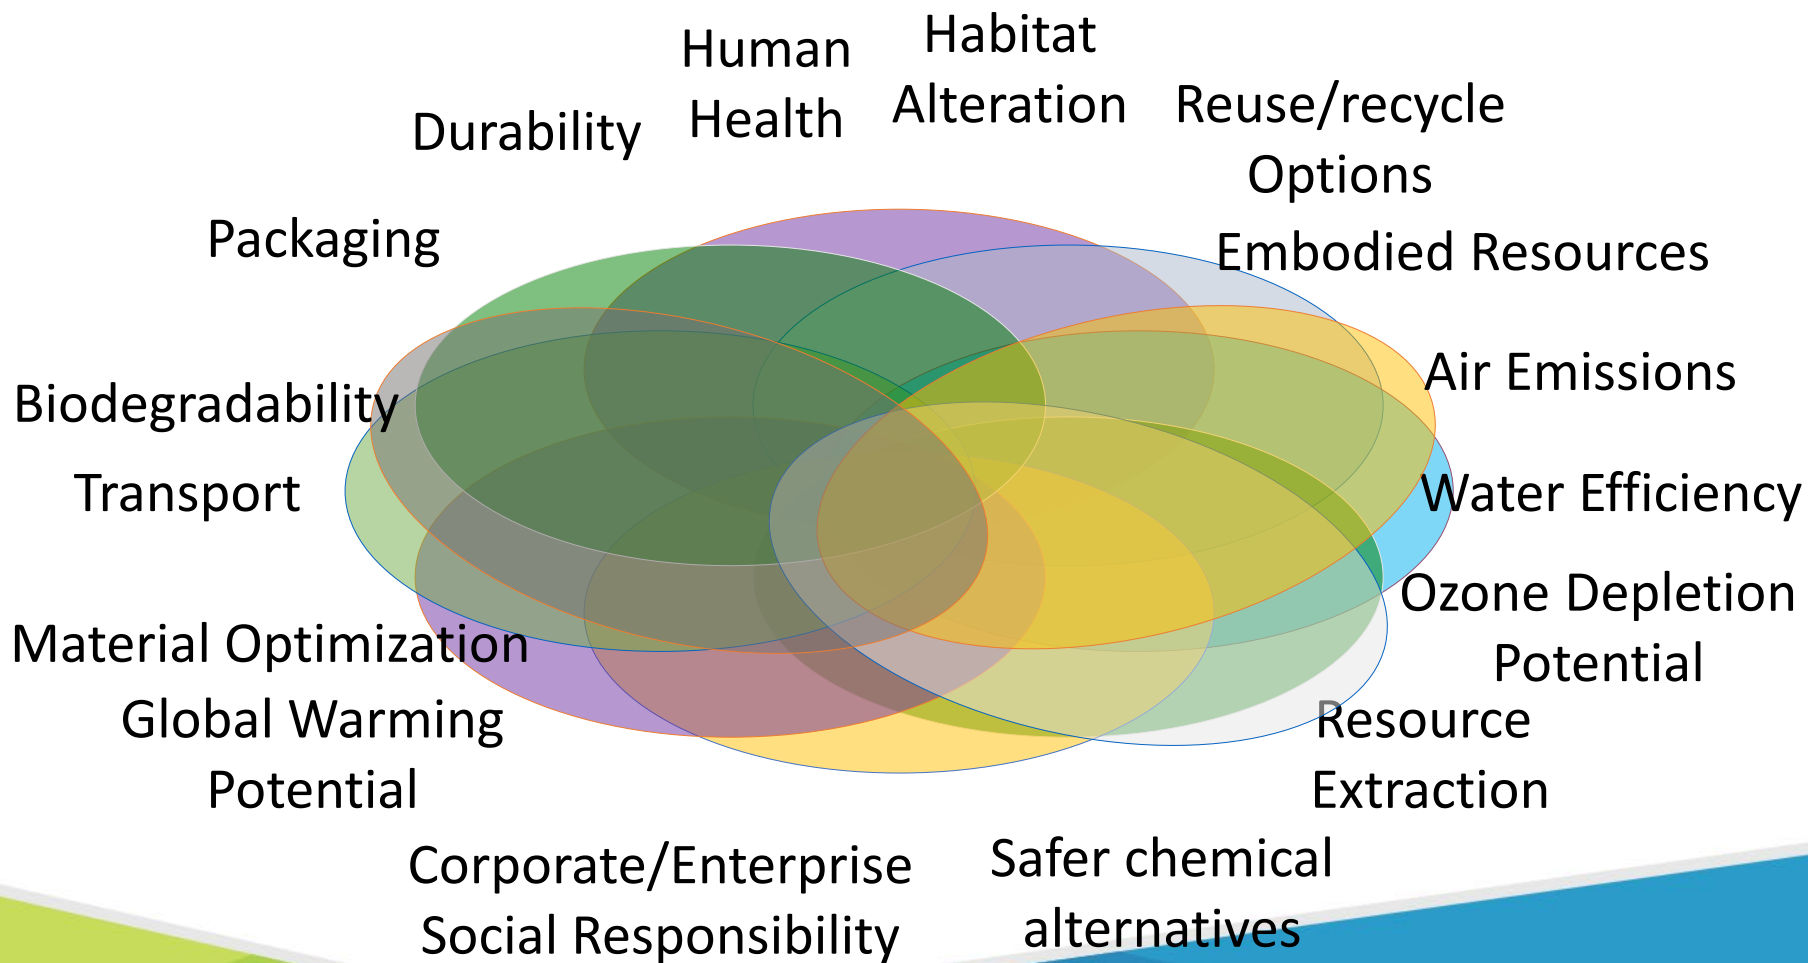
Human Health

Habitat Alteration

Durability

Reuse/recycle Options

Packaging

Embodied Resources

Air Emissions

Biodegradability

Transport

Water Efficiency

Ozone Depletion Potential

Material Optimization

Global Warming Potential

Resource Extraction

Corporate/Enterprise Social Responsibility

Safer chemical alternatives